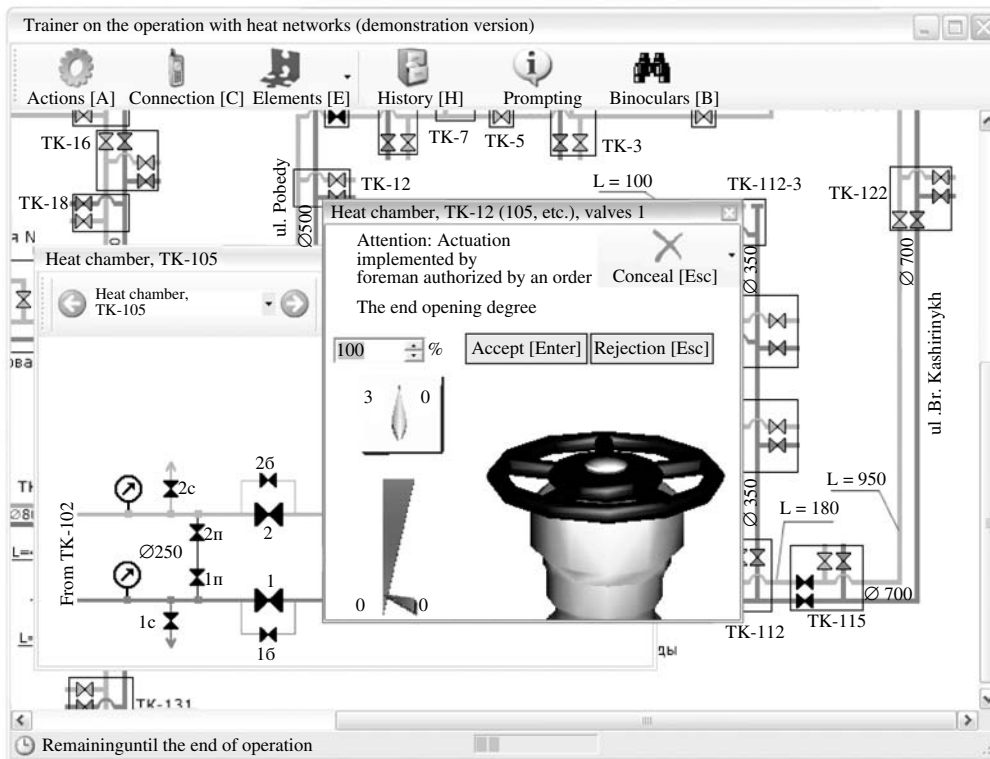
Trainer on the operation with heat networks (demonstration version)

Actions [A] Connection [C] Elements [E] History [H] Prompting Binoculars [B]

TK-16 TK-7 TK-5 TK-3

TK-18 ul. Pobedy Ø500 TK-12 L = 100 TK-112-3 TK-122

а N

Heat chamber, TK-105

Heat chamber, TK-105

ова

Heat chamber, TK-12 (105, etc.), valves 1

Attention: Actuation implemented by foreman authorized by an order

Conceal [Esc]

The end opening degree

100 %

Accept [Enter] Rejection [Esc]

3 0

0 0

Ø 350 Ø 700 ul .Br. Kashirinykh

TH

Ø8

L=

2б 2с 2п 2 Ø250 1п 1 1с 1б From TK-102

L=

Ø 350 L = 180 L = 950

Ø 700

TK-112 TK-115

ды

TK-131

Remaininguntil the end of operation